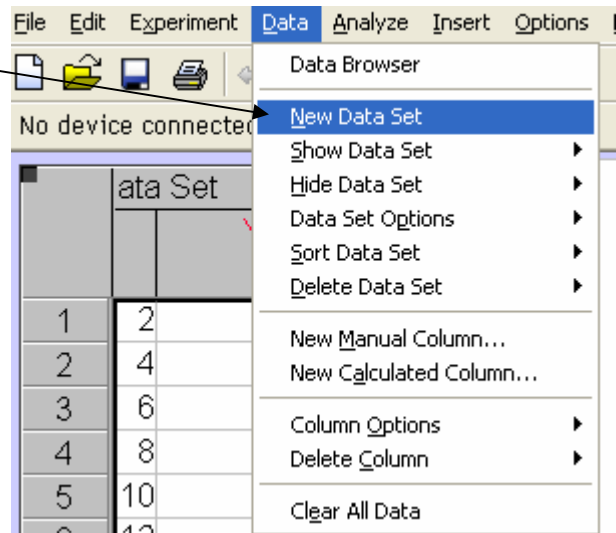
File Edit Experiment Data Analyze Insert Options

No device connecte

ata Set

| | |
|---|---|
| 1 | 2 |
| 2 | 4 |
| 3 | 6 |
| 4 | 8 |
| 5 | 10 |

Data Browser
New Data Set
Show Data Set
Hide Data Set
Data Set Options
Sort Data Set
Delete Data Set
New Manual Column...
New Calculated Column...
Column Options
Delete Column
Clear All Data